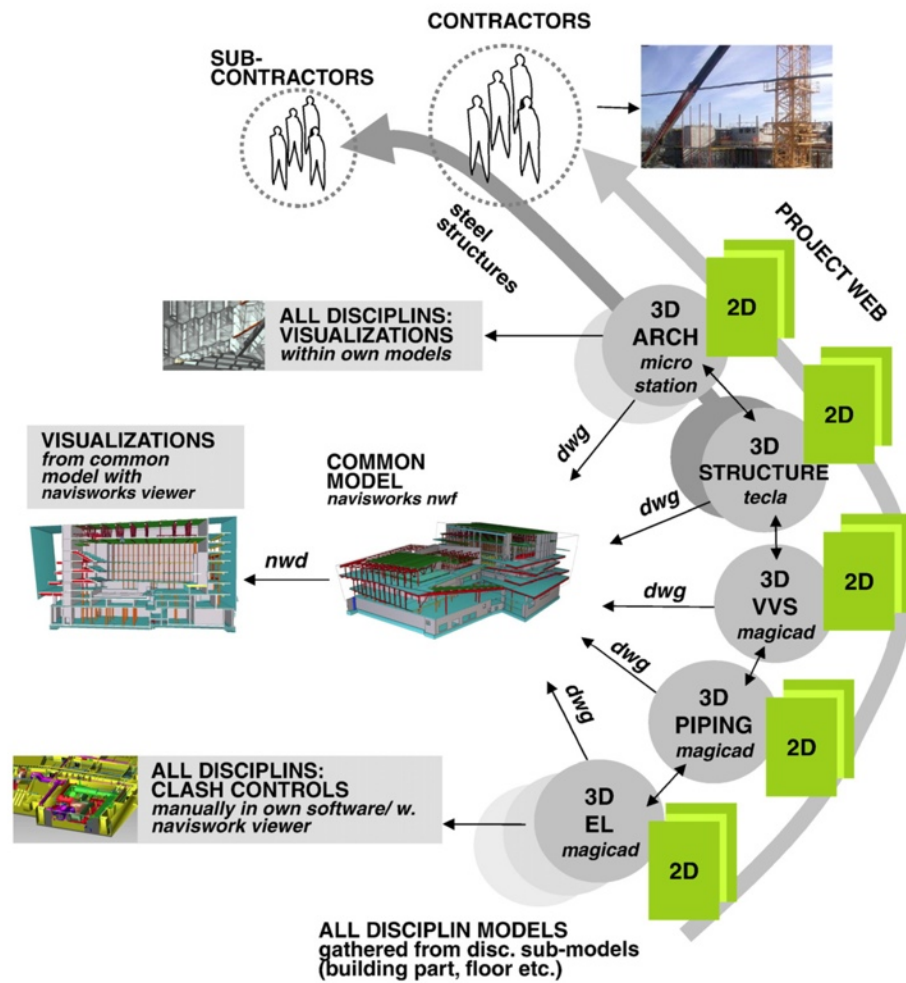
CONTRACTORS

SUB-CONTRACTORS

steel structures

PROJECT WEB

ALL DISCIPLINS: VISUALIZATIONS
within own models

3D ARCH
micro station

2D

2D

dwg

3D STRUCTURE
tecla

VISUALIZATIONS
from common model with navisworks viewer

COMMON MODEL
navisworks nwf

dwg

nwd

dwg

3D VVS
magicad

2D

dwg

dwg

3D PIPING
magicad

2D

ALL DISCIPLINS: CLASH CONTROLS
manually in own software/ w. naviswork viewer

3D EL
magicad

2D

ALL DISCIPLIN MODELS
gathered from disc. sub-models (building part, floor etc.)